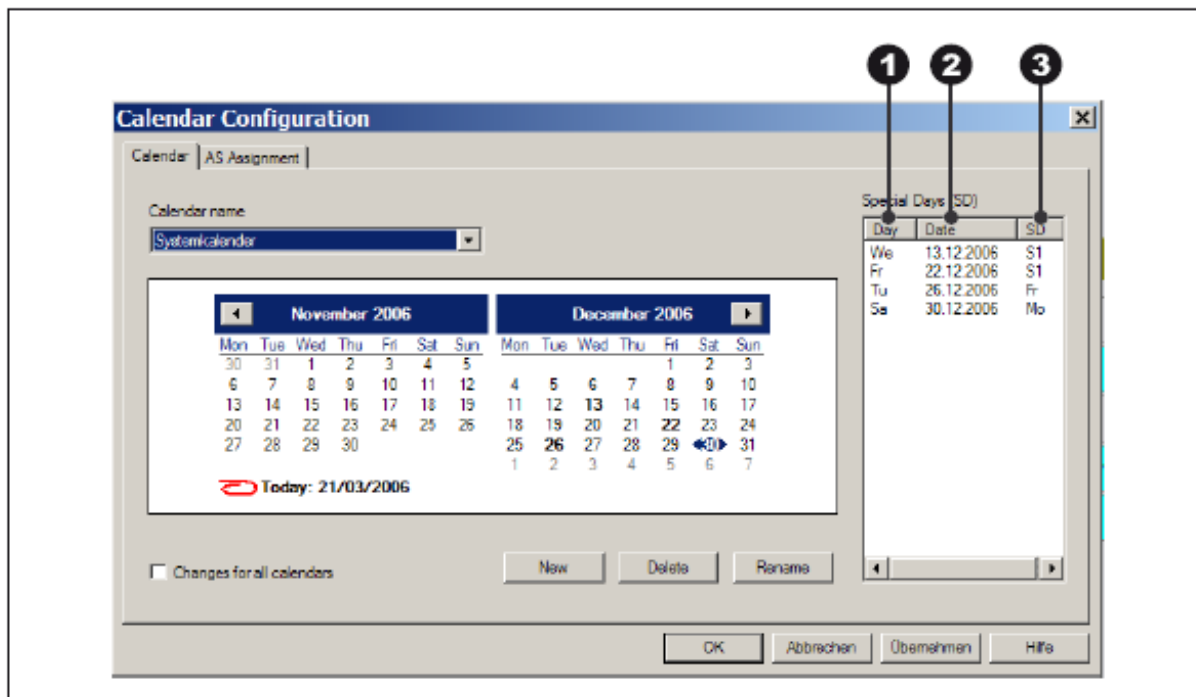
1 2 3

Calendar Configuration

Calendar | AS Assignment

Calendar name

Systemkalender

November 2006

| Mon | Tue | Wed | Thu | Fri | Sat | Sun |
|---|---|---|---|---|---|---|
| 30 | 31 | 1 | 2 | 3 | 4 | 5 |
| 6 | 7 | 8 | 9 | 10 | 11 | 12 |
| 13 | 14 | 15 | 16 | 17 | 18 | 19 |
| 20 | 21 | 22 | 23 | 24 | 25 | 26 |
| 27 | 28 | 29 | 30 | | | |

December 2006

| Mon | Tue | Wed | Thu | Fri | Sat | Sun |
|---|---|---|---|---|---|---|
| | | | | 1 | 2 | 3 |
| 4 | 5 | 6 | 7 | 8 | 9 | 10 |
| 11 | 12 | 13 | 14 | 15 | 16 | 17 |
| 18 | 19 | 20 | 21 | 22 | 23 | 24 |
| 25 | 26 | 27 | 28 | 29 | 30 | 31 |
| 1 | 2 | 3 | 4 | 5 | 6 | 7 |

Today: 21/03/2006

Special Days (SD)

| Day | Date | SD |
|---|---|---|
| We | 13.12.2006 | S1 |
| Fr | 22.12.2006 | S1 |
| Tu | 26.12.2006 | Fr |
| Sa | 30.12.2006 | Mo |

Changes for all calendars

New Delete Rename

OK Abbrechen Übernehmen Hilfe